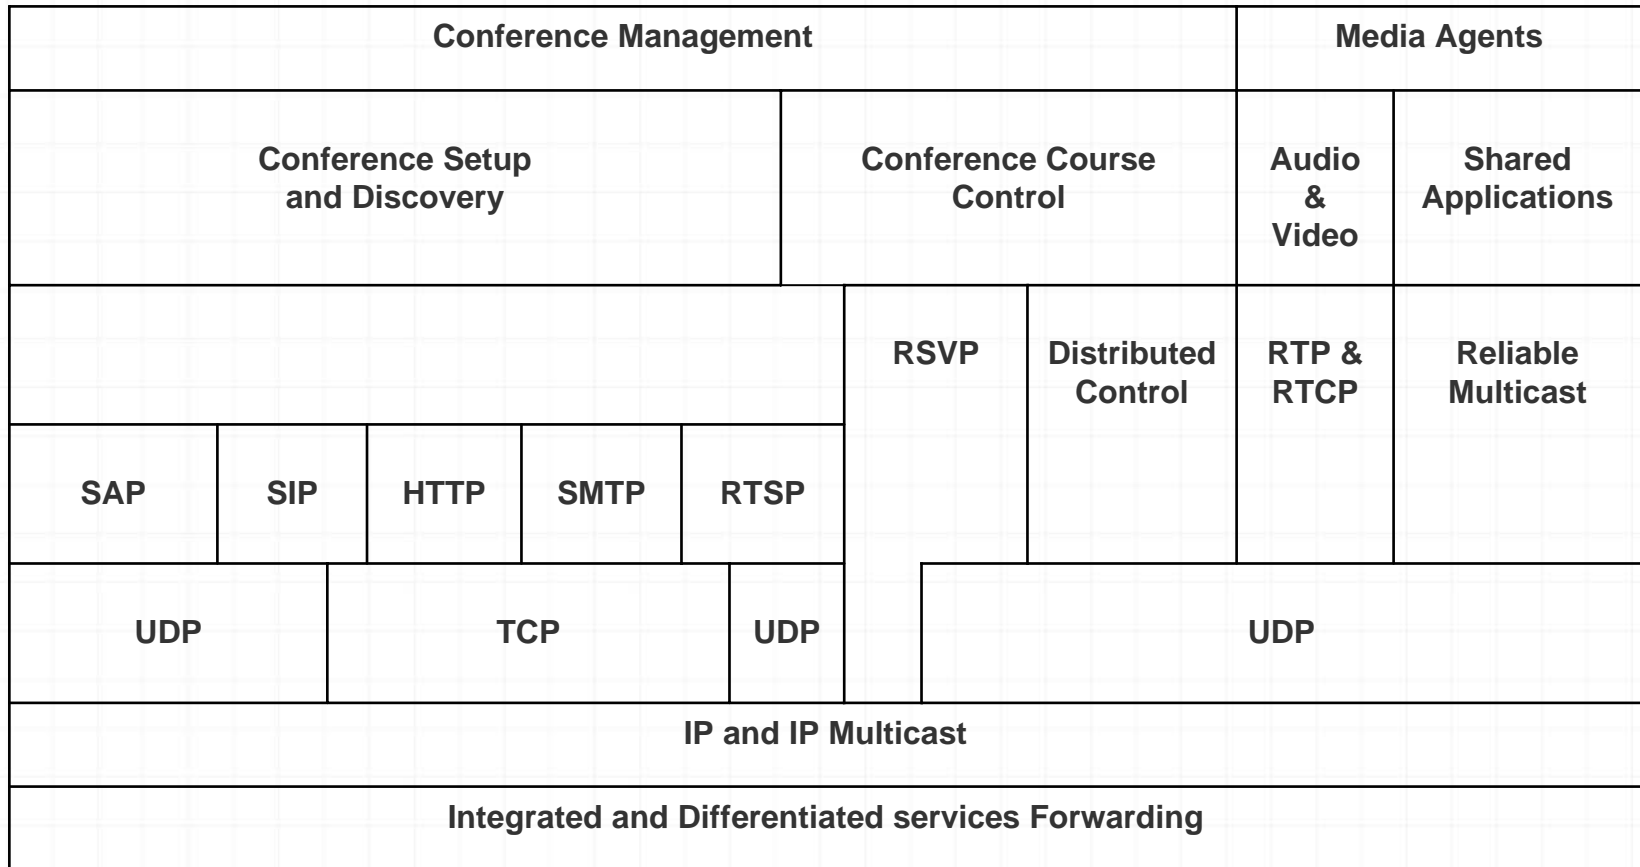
Conference Management

Media Agents

Conference Setup and Discovery

Conference Course Control

Audio & Video

Shared Applications

RSVP

Distributed Control

RTP & RTCP

Reliable Multicast

SAP

SIP

HTTP

SMTP

RTSP

UDP

TCP

UDP

UDP

IP and IP Multicast

Integrated and Differentiated services Forwarding